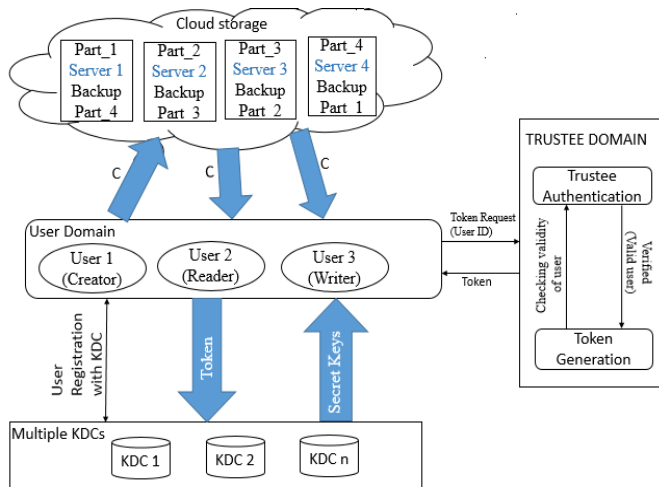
Cloud storage

Part_1
Server 1
Backup
Part_4

Part_2
Server 2
Backup
Part_3

Part_3
Server 3
Backup
Part_2

Part_4
Server 4
Backup
Part_1

C

C

C

TRUSTEE DOMAIN

Trustee Authentication

Verified (Valid user)

Checking validity of user

Token Generation

Token Request (User ID)

Token

User Domain

User 1 (Creator)

User 2 (Reader)

User 3 (Writer)

User Registration with KDC

Token

Secret Keys

Multiple KDCs

KDC 1

KDC 2

KDC n